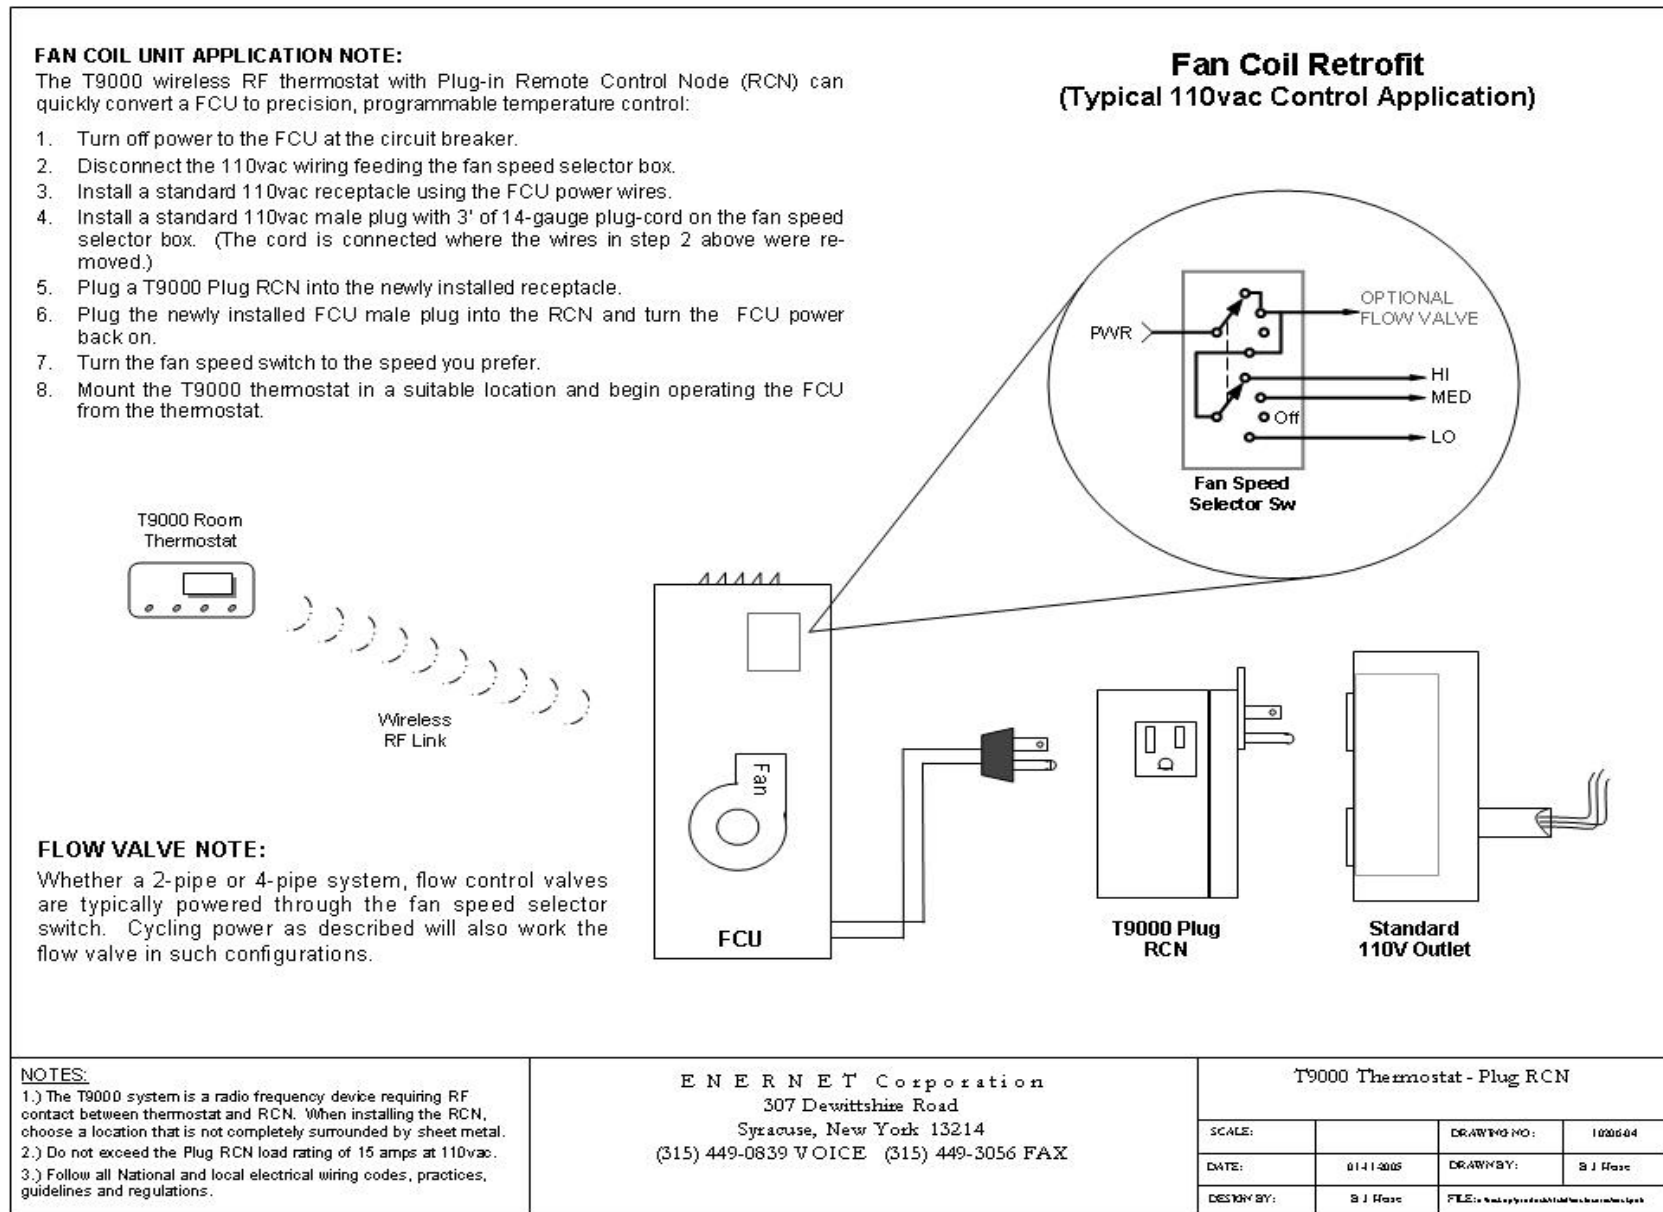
FAN COIL UNIT APPLICATION NOTE:
The T9000 wireless RF thermostat with Plug-in Remote Control Node (RCN) can quickly convert a FCU to precision, programmable temperature control:

1. Turn off power to the FCU at the circuit breaker.
2. Disconnect the 110vac wiring feeding the fan speed selector box.
3. Install a standard 110vac receptacle using the FCU power wires.
4. Install a standard 110vac male plug with 3' of 14-gauge plug-cord on the fan speed selector box. (The cord is connected where the wires in step 2 above were removed.)
5. Plug a T9000 Plug RCN into the newly installed receptacle.
6. Plug the newly installed FCU male plug into the RCN and turn the FCU power back on.
7. Turn the fan speed switch to the speed you prefer.
8. Mount the T9000 thermostat in a suitable location and begin operating the FCU from the thermostat.

Fan Coil Retrofit
(Typical 110vac Control Application)

PWR
OPTIONAL FLOW VALVE
HI
MED
Off
LO
Fan Speed Selector Sw

T9000 Room Thermostat

Wireless RF Link

Fan

FCU

T9000 Plug RCN

Standard 110V Outlet

FLOW VALVE NOTE:
Whether a 2-pipe or 4-pipe system, flow control valves are typically powered through the fan speed selector switch. Cycling power as described will also work the flow valve in such configurations.

NOTES:
1.) The T9000 system is a radio frequency device requiring RF contact between thermostat and RCN. When installing the RCN, choose a location that is not completely surrounded by sheet metal.
2.) Do not exceed the Plug RCN load rating of 15 amps at 110vac.
3.) Follow all National and local electrical wiring codes, practices, guidelines and regulations.

E N E R N E T Corporation
307 Dewittshire Road
Syracuse, New York 13214
(315) 449-0839 VOICE (315) 449-3056 FAX

T9000 Thermostat - Plug RCN

| SCALE: | | DRAWING NO: | 1020604 |
|---|---|---|---|
| DATE: | 01-11-2005 | DRAWN BY: | B J Hose |
| DESIGN BY: | B J Hose | FILE: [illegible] | |